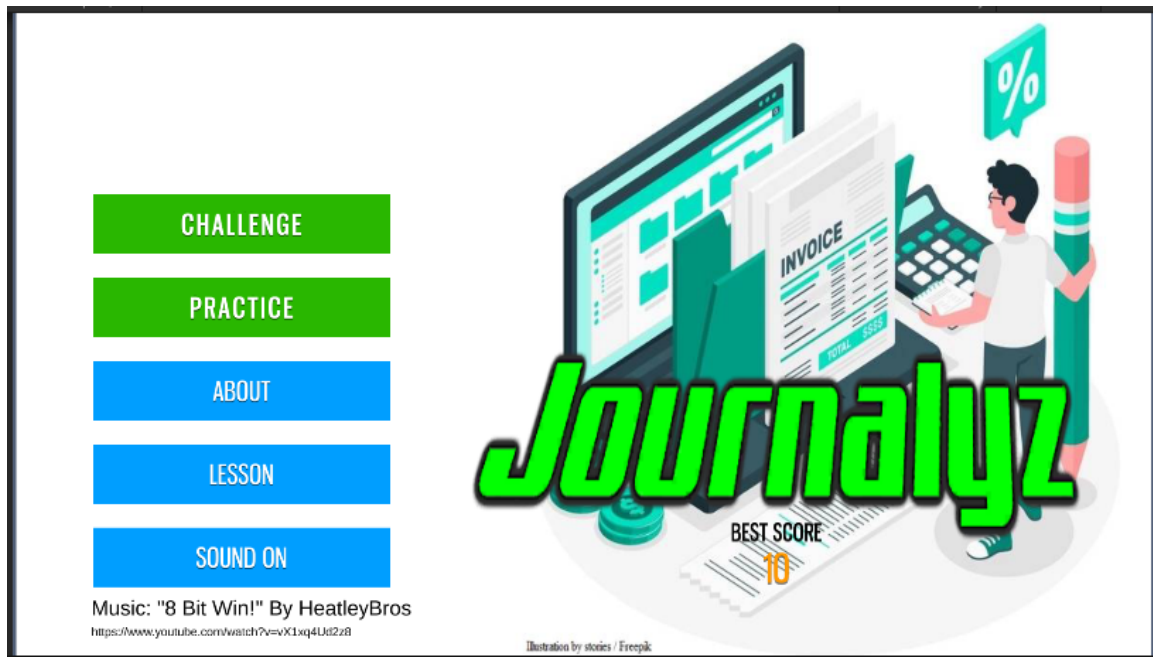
CHALLENGE

PRACTICE

ABOUT

LESSON

SOUND ON

Music: "8 Bit Win!" By HeatleyBros
https://www.youtube.com/watch?v=vX1xq4Ud2z8

%

INVOICE

TOTAL $$$$

Journalyz

BEST SCORE
10

Illustration by stories / Freepik